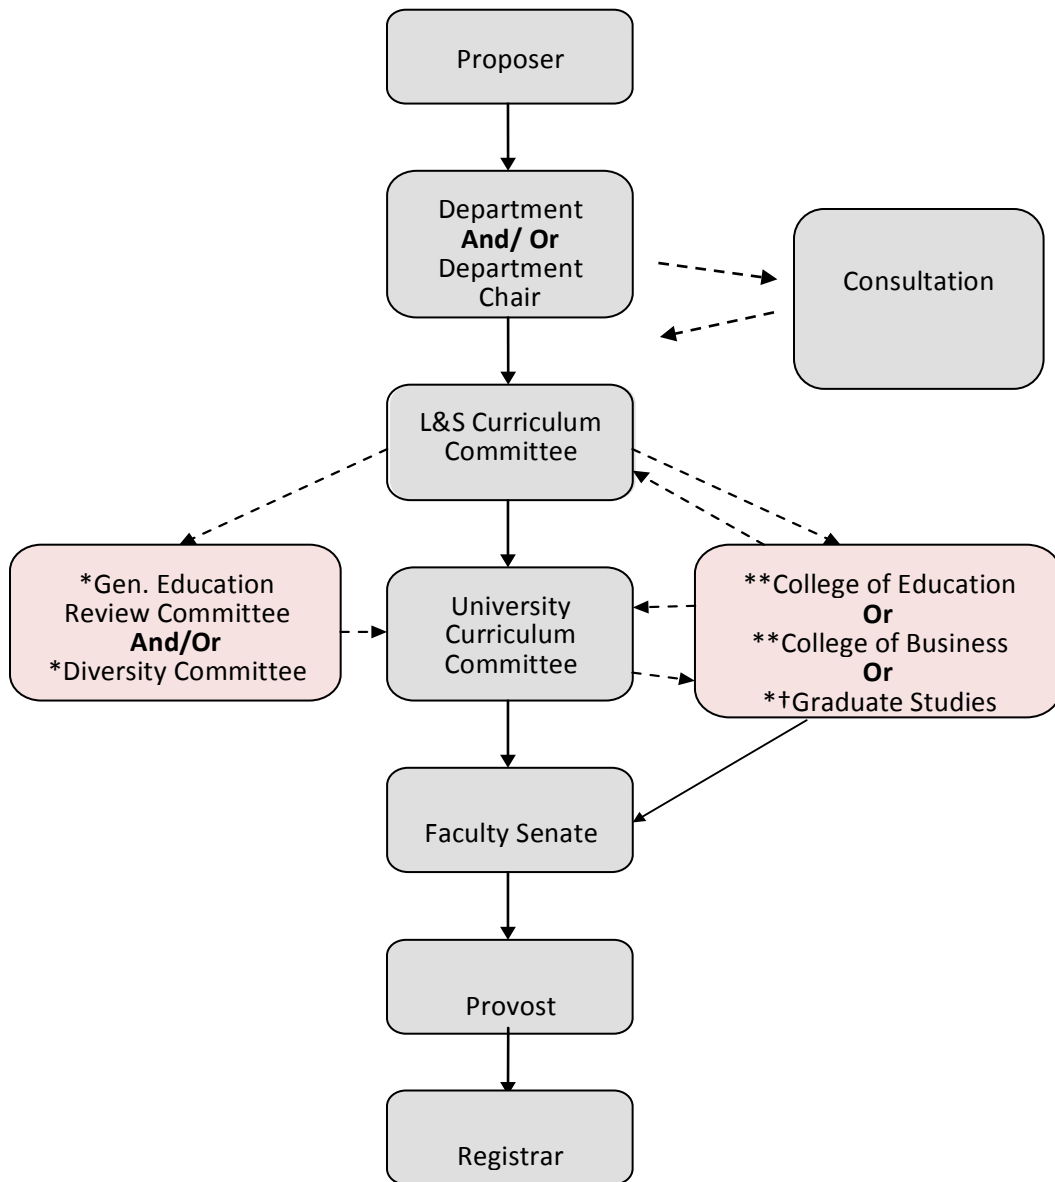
Proposer

Department
**And/ Or**
Department Chair

Consultation

L&S Curriculum Committee

*Gen. Education Review Committee
**And/Or**
*Diversity Committee

University Curriculum Committee

**College of Education
**Or**
**College of Business
**Or**
*†Graduate Studies

Faculty Senate

Provost

Registrar